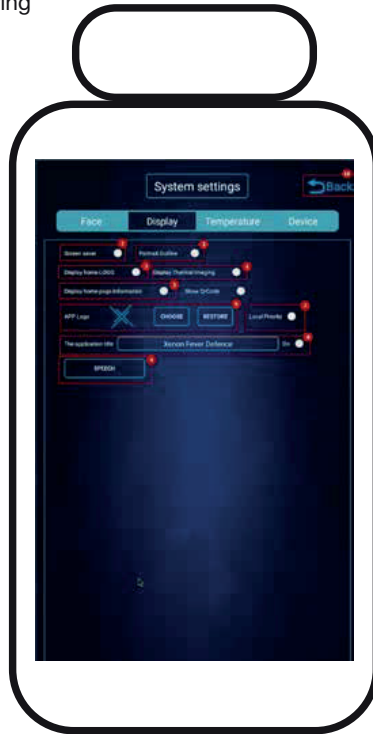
ing

System settings

Back

Face Display Temperature Device

Screen saver

Portrait Outline

Display home LOGO

Display Thermal Imaging

Display home page information

Show QrCode

APP Logo

CHOOSE

RESTORE

Local Priority

The application title

Xenon Fever Defence

On

SPEECH